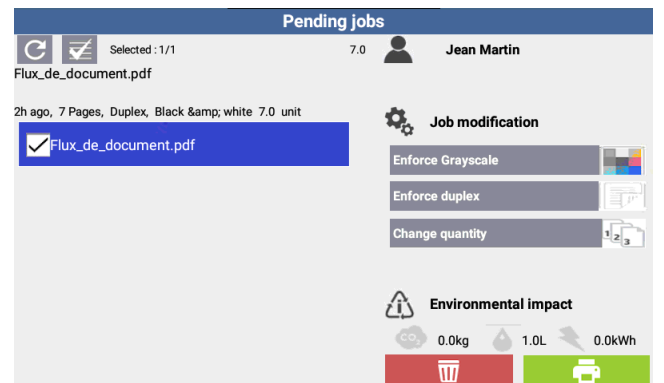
Pending jobs

Selected : 1/1

7.0

Jean Martin

Flux_de_document.pdf

2h ago, 7 Pages, Duplex, Black &amp; white 7.0 unit

Flux_de_document.pdf

Job modification

Enforce Grayscale

Enforce duplex

Change quantity

Environmental impact

0.0kg

1.0L

0.0kWh